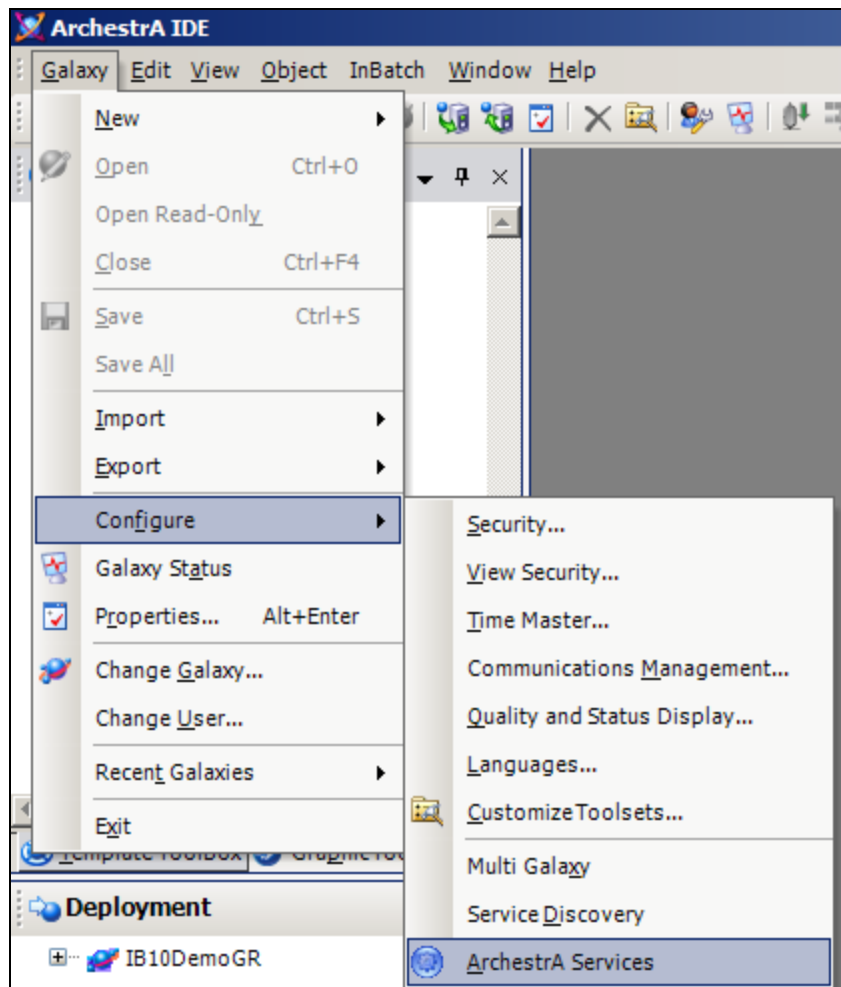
ArchestrA IDE

Galaxy Edit View Object InBatch Window Help

New
Open Ctrl+O
Open Read-Only
Close Ctrl+F4
Save Ctrl+S
Save All
Import
Export
Configure
Galaxy Status
Properties... Alt+Enter
Change Galaxy...
Change User...
Recent Galaxies
Exit

Security...
View Security...
Time Master...
Communications Management...
Quality and Status Display...
Languages...
CustomizeToolsets...
Multi Galaxy
Service Discovery
ArchestrA Services

Template Toolbox
Graphic Too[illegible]

Deployment
IB10DemoGR